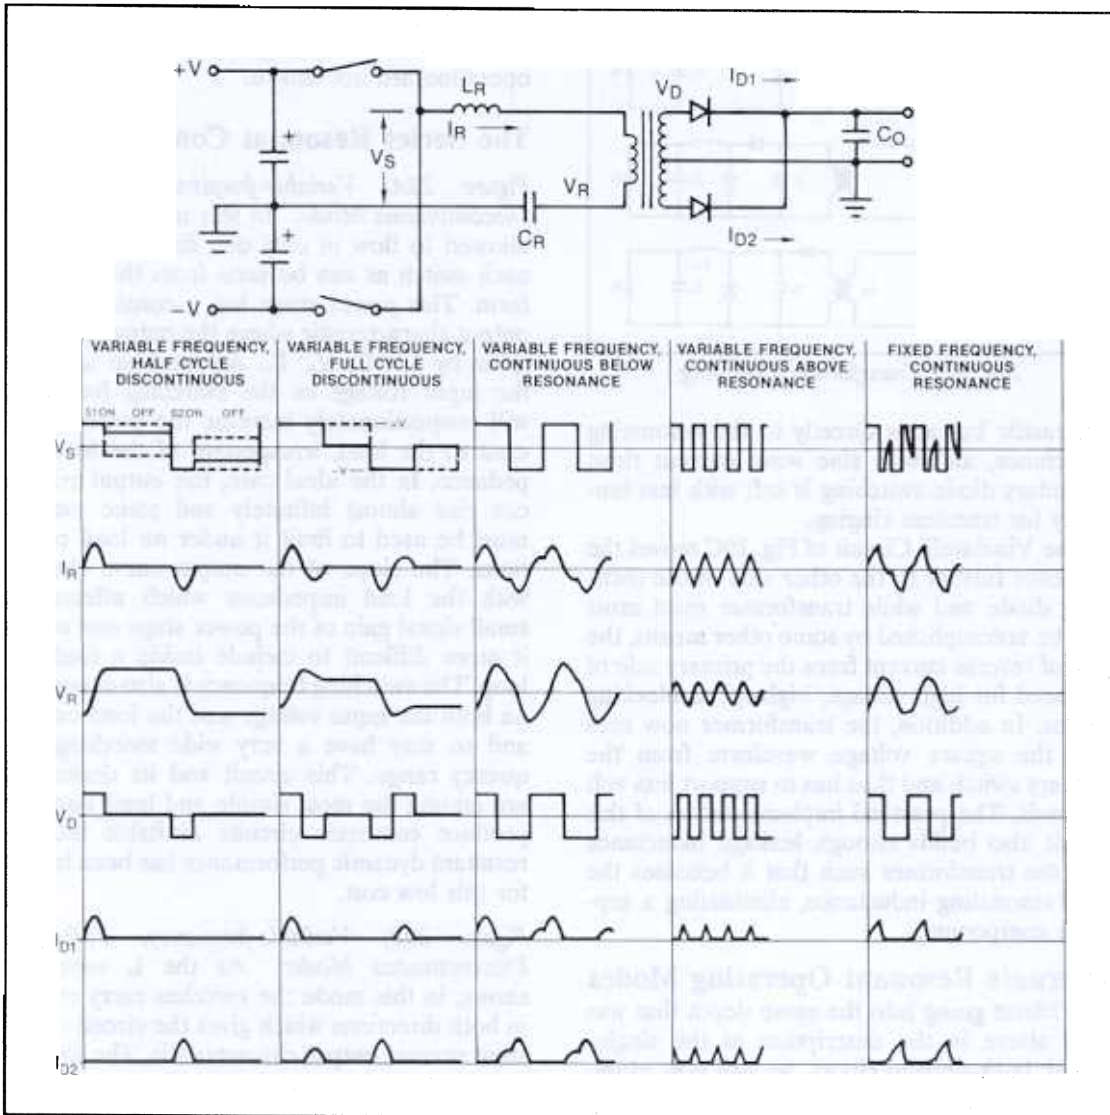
+V

$L_R$

$I_R$

$V_S$

$V_R$

$C_R$

$V_D$

$I_{D1}$

$C_O$

$I_{D2}$

−V

| VARIABLE FREQUENCY, HALF CYCLE DISCONTINUOUS | VARIABLE FREQUENCY, FULL CYCLE DISCONTINUOUS | VARIABLE FREQUENCY, CONTINUOUS BELOW RESONANCE | VARIABLE FREQUENCY, CONTINUOUS ABOVE RESONANCE | FIXED FREQUENCY, CONTINUOUS RESONANCE |
|---|---|---|---|---|

S1ON OFF S2ON OFF

$V_S$

$I_R$

$V_R$

$V_D$

$I_{D1}$

$I_{D2}$